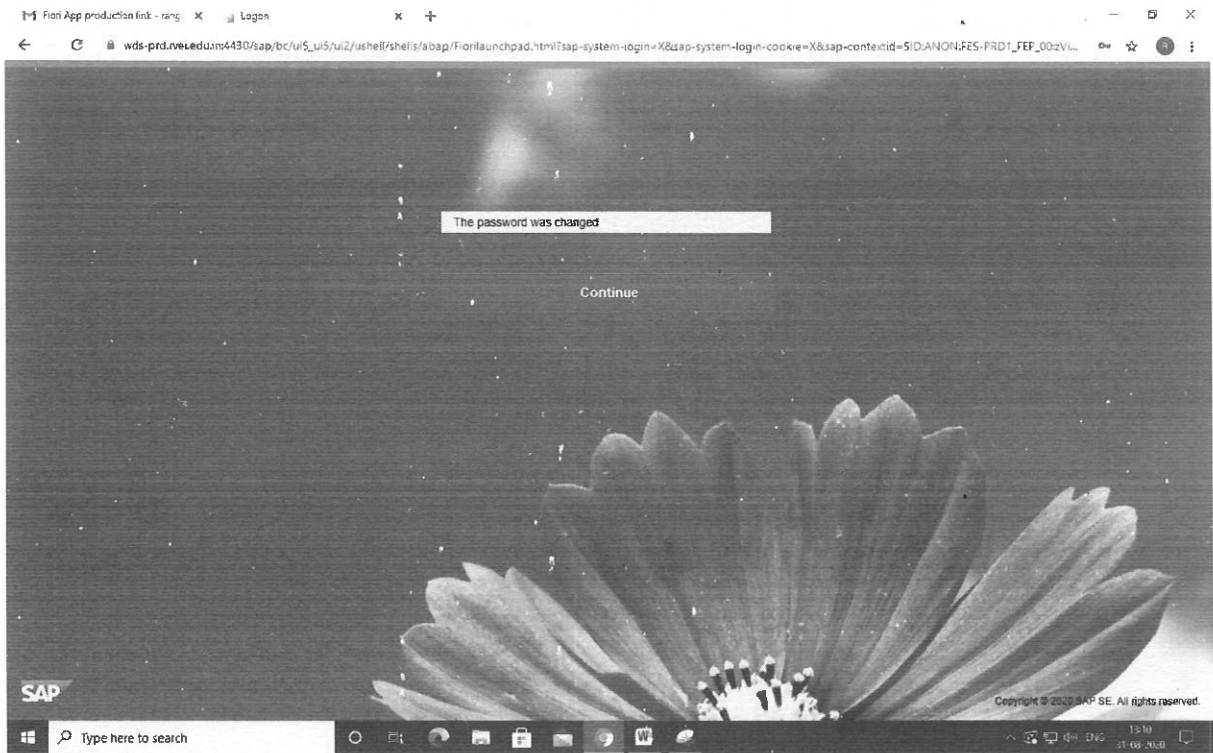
Fiori App production link - rang: ×
Logon
× +
wds-prd.rvei.edu.in:4430/sap/bc/ui5_ui5/ui2/ushell/shells/abap/Fiorilaunchpad.html?sap-system-login=X&sap-system-login-cookie=X&sap-contextid=SID:ANON:FES-PRD1_FEP_00:zVi...

The password was changed

Continue

SAP

Copyright © 2020 SAP SE. All rights reserved.

Type here to search

ENG 13:10 31-08-2020